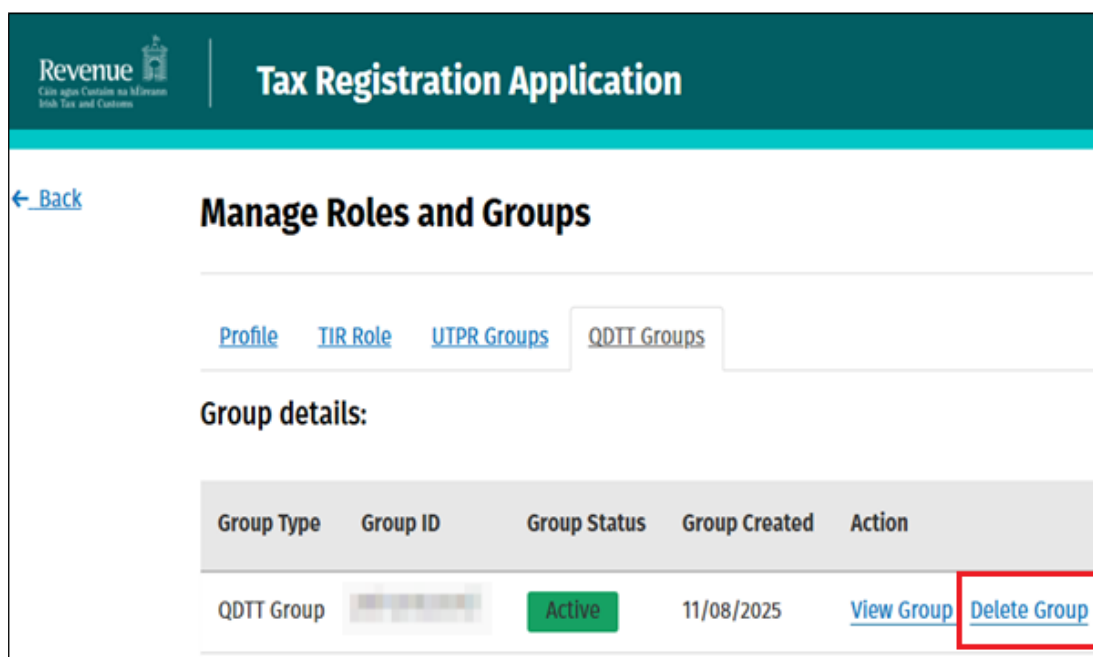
Revenue
Cáin agus Custaim na hÉireann
Irish Tax and Customs

Tax Registration Application

← Back

Manage Roles and Groups

Profile TIR Role UTPR Groups QDTT Groups

Group details:

| Group Type | Group ID | Group Status | Group Created | Action |
|---|---|---|---|---|
| QDTT Group | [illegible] | Active | 11/08/2025 | View Group Delete Group |